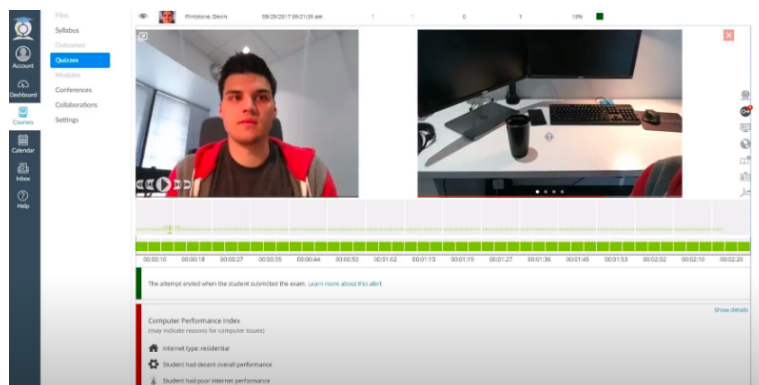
Account
Dashboard
Courses
Calendar
Inbox
Help

Files
Syllabus
Outcomes
Quizzes
Modules
Conferences
Collaborations
Settings

Flintstone, Devin 09/29/2017 09:21:35 am 1 1 0 1 15%

00:00:10 00:00:18 00:00:27 00:00:35 00:00:44 00:00:53 00:01:02 00:01:10 00:01:19 00:01:27 00:01:36 00:01:45 00:01:53 00:02:02 00:02:10 00:02:20

The attempt ended when the student submitted the exam. Learn more about this alert.

Show details

Computer Performance Index
(may indicate reasons for computer issues)

Internet type: residential
Student had decent overall performance
Student had poor internet performance